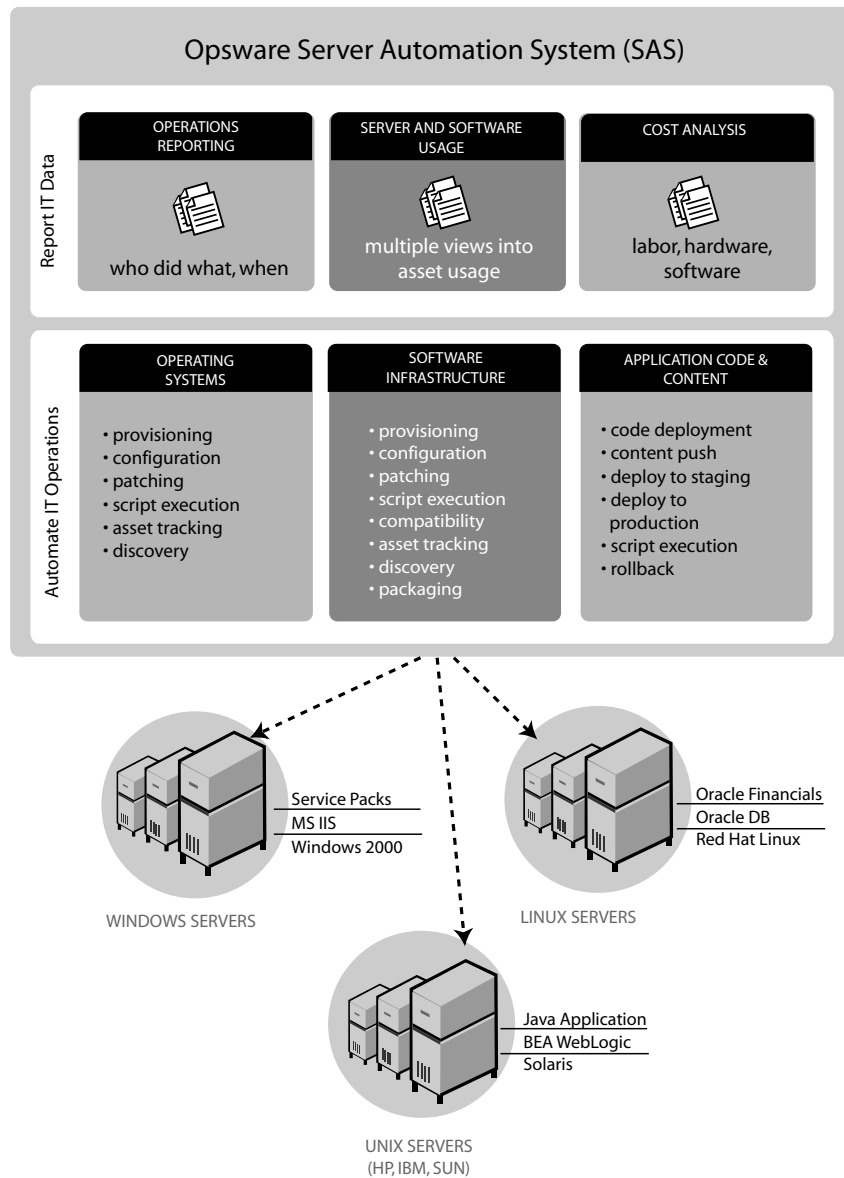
Opsware Server Automation System (SAS)

Report IT Data

OPERATIONS REPORTING

who did what, when

SERVER AND SOFTWARE USAGE

multiple views into asset usage

COST ANALYSIS

labor, hardware, software

Automate IT Operations

OPERATING SYSTEMS

• provisioning
• configuration
• patching
• script execution
• asset tracking
• discovery

SOFTWARE INFRASTRUCTURE

• provisioning
• configuration
• patching
• script execution
• compatibility
• asset tracking
• discovery
• packaging

APPLICATION CODE & CONTENT

• code deployment
• content push
• deploy to staging
• deploy to production
• script execution
• rollback

Service Packs
MS IIS
Windows 2000

WINDOWS SERVERS

Oracle Financials
Oracle DB
Red Hat Linux

LINUX SERVERS

Java Application
BEA WebLogic
Solaris

UNIX SERVERS
(HP, IBM, SUN)